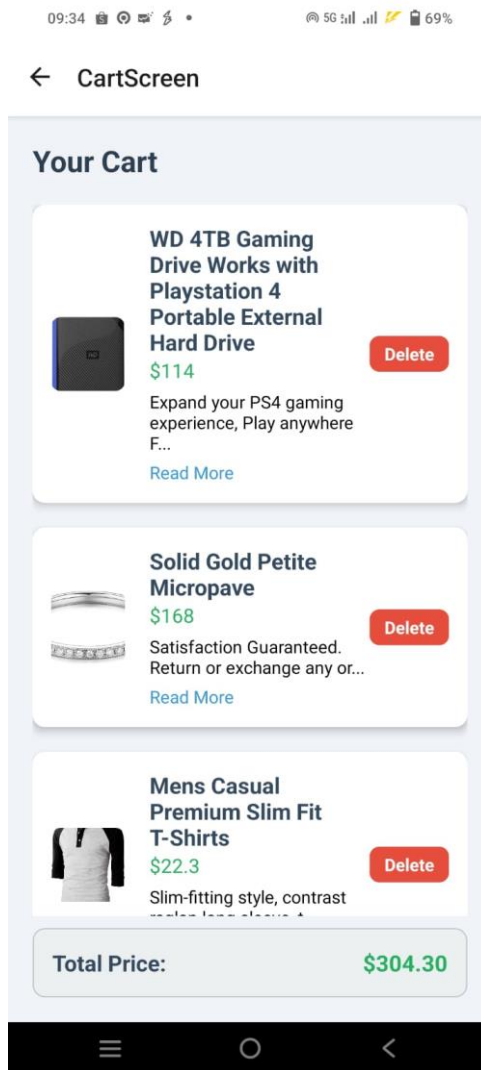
09:34

5G 69%

← CartScreen

Your Cart

WD 4TB Gaming Drive Works with Playstation 4 Portable External Hard Drive
$114
Expand your PS4 gaming experience, Play anywhere F...
Read More

Delete

Solid Gold Petite Micropave
$168
Satisfaction Guaranteed. Return or exchange any or...
Read More

Delete

Mens Casual Premium Slim Fit T-Shirts
$22.3
Slim-fitting style, contrast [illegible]

Delete

Total Price: $304.30